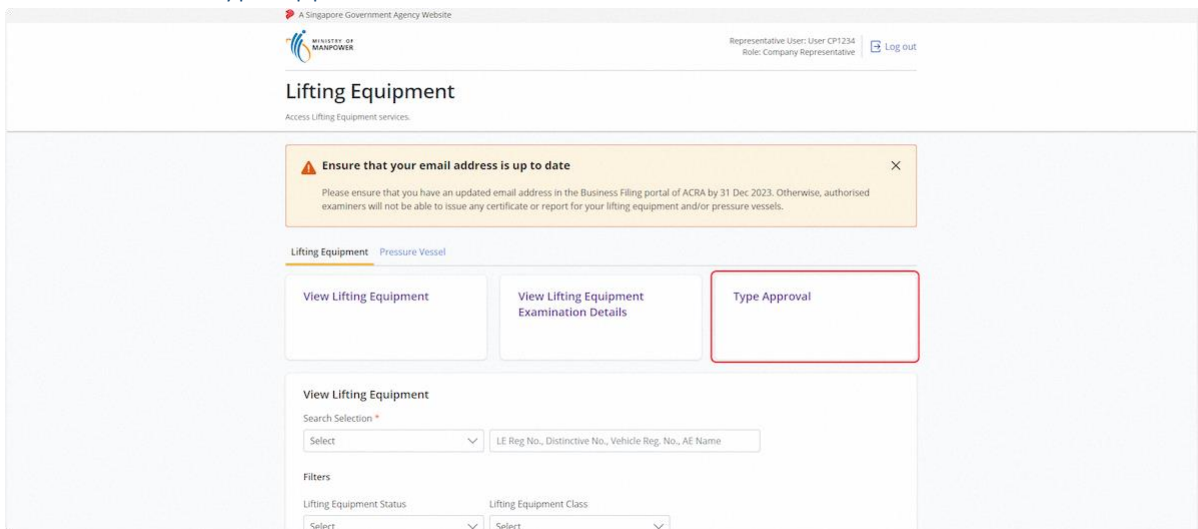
A Singapore Government Agency Website

MINISTRY OF MANPOWER

Representative User: User CP1234
Role: Company Representative

Log out

Lifting Equipment

Access Lifting Equipment services.

Ensure that your email address is up to date

Please ensure that you have an updated email address in the Business Filing portal of ACRA by 31 Dec 2023. Otherwise, authorised examiners will not be able to issue any certificate or report for your lifting equipment and/or pressure vessels.

Lifting Equipment Pressure Vessel

View Lifting Equipment

View Lifting Equipment Examination Details

Type Approval

View Lifting Equipment

Search Selection *

Select

LE Reg No., Distinctive No., Vehicle Reg. No., AE Name

Filters

Lifting Equipment Status

Lifting Equipment Class

Select

Select